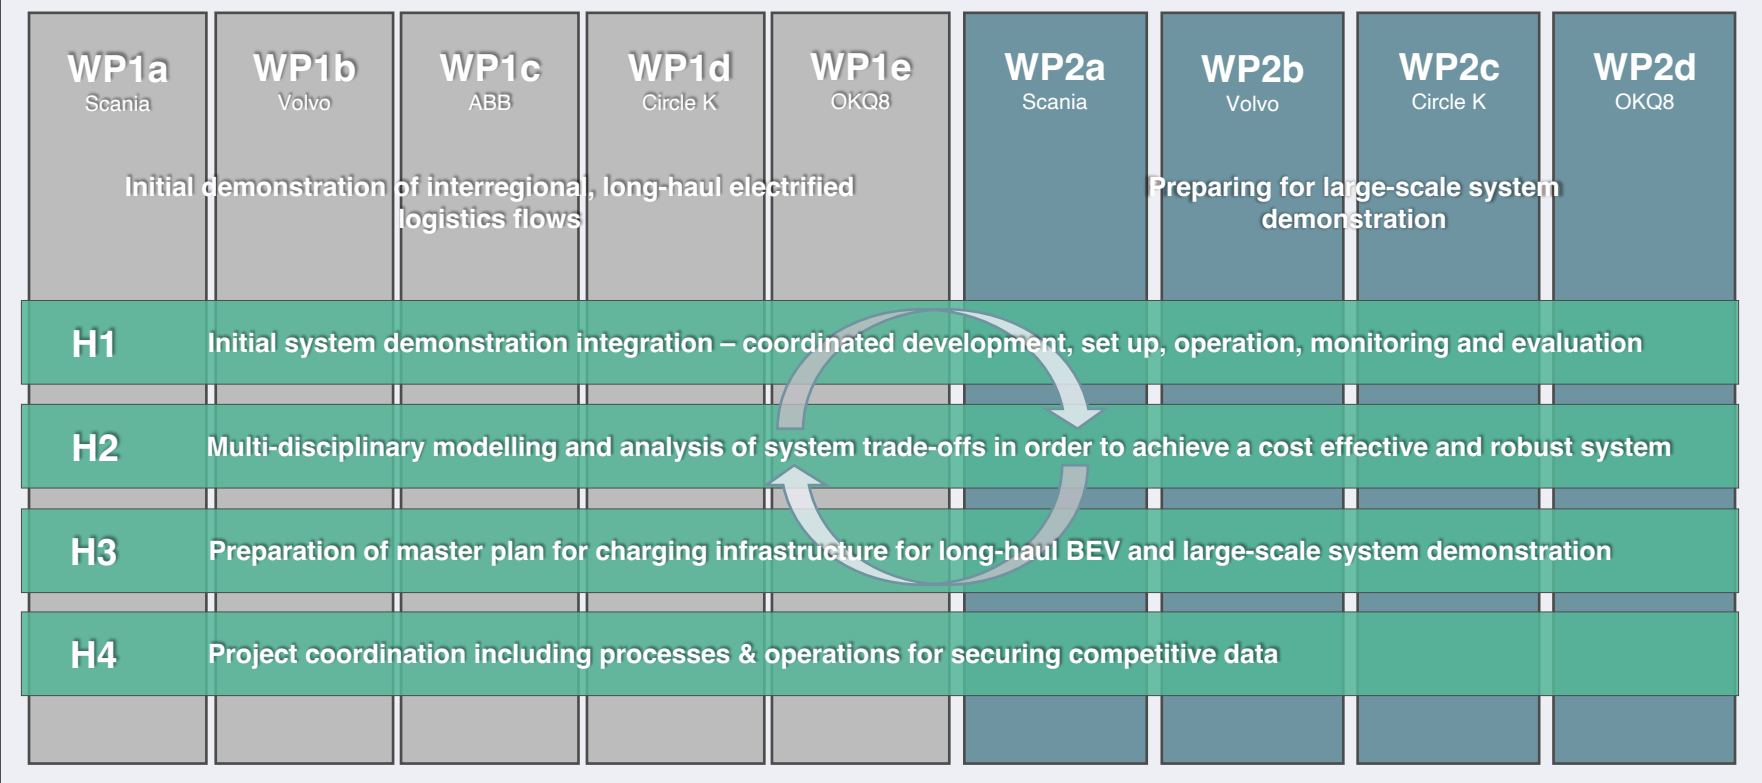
WP1a
Scania

WP1b
Volvo

WP1c
ABB

WP1d
Circle K

WP1e
OKQ8

WP2a
Scania

WP2b
Volvo

WP2c
Circle K

WP2d
OKQ8

Initial demonstration of interregional, long-haul electrified logistics flows

Preparing for large-scale system demonstration

H1 Initial system demonstration integration – coordinated development, set up, operation, monitoring and evaluation

H2 Multi-disciplinary modelling and analysis of system trade-offs in order to achieve a cost effective and robust system

H3 Preparation of master plan for charging infrastructure for long-haul BEV and large-scale system demonstration

H4 Project coordination including processes & operations for securing competitive data